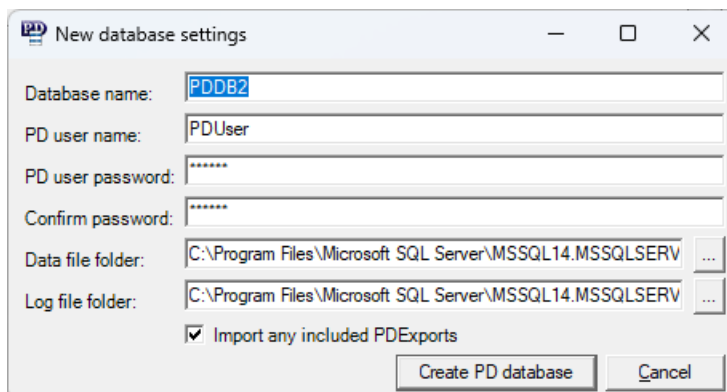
PD New database settings

Database name: PDDB2

PD user name: PDUser

PD user password: ******

Confirm password: ******

Data file folder: C:\Program Files\Microsoft SQL Server\MSSQL14.MSSQLSERV ...

Log file folder: C:\Program Files\Microsoft SQL Server\MSSQL14.MSSQLSERV ...

Import any included PDExports

Create PD database

Cancel